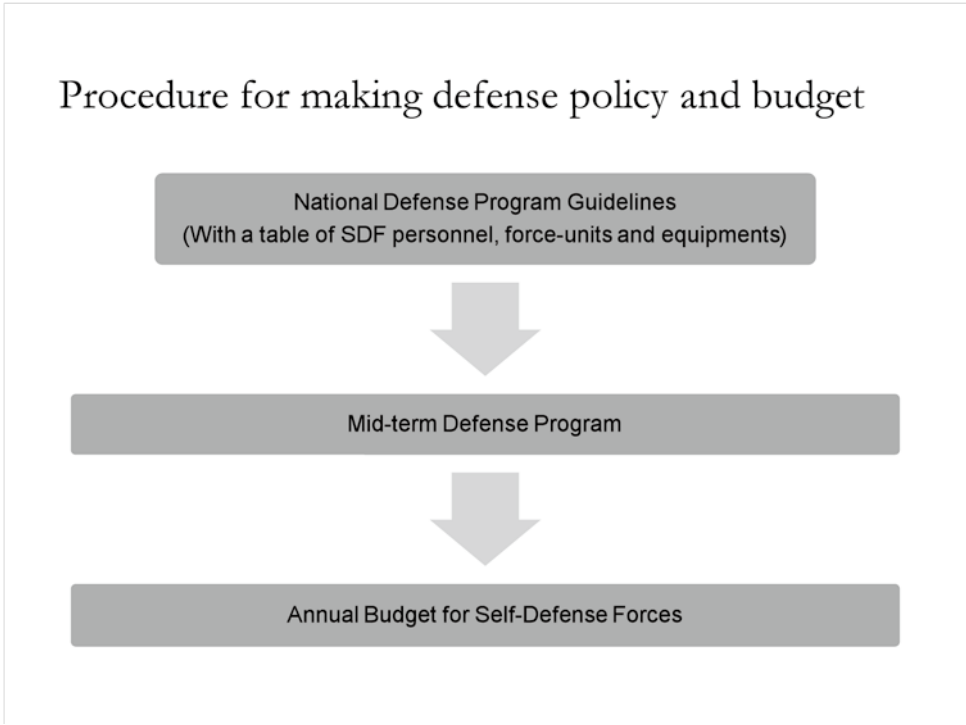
Procedure for making defense policy and budget

National Defense Program Guidelines
(With a table of SDF personnel, force-units and equipments)

Mid-term Defense Program

Annual Budget for Self-Defense Forces